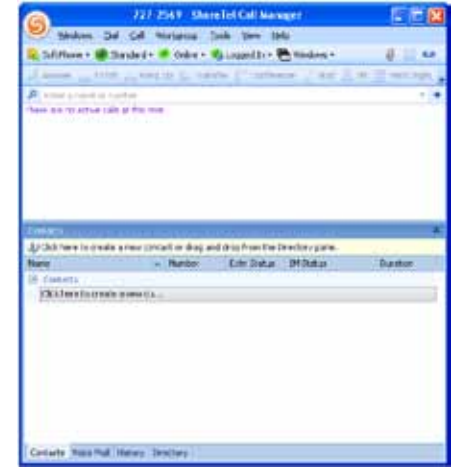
727 2569 ShoreTel Call Manager

Windows Dial Call Workgroup Tools View Help

SoftPhone • Standard • Online • Logged In • Windows •

Answer Hold Hang Up Transfer Conference Park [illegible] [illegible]

Enter a name or number

There are no active calls at this time.

Contacts

Click here to create a new contact or drag and drop from the Directory pane.

| Name | Number | Ext. Status | IM Status | Duration |
|---|---|---|---|---|
| Contacts | | | | |
| Click here to create a new c... | | | | |

Contacts Voice Mail History Directory